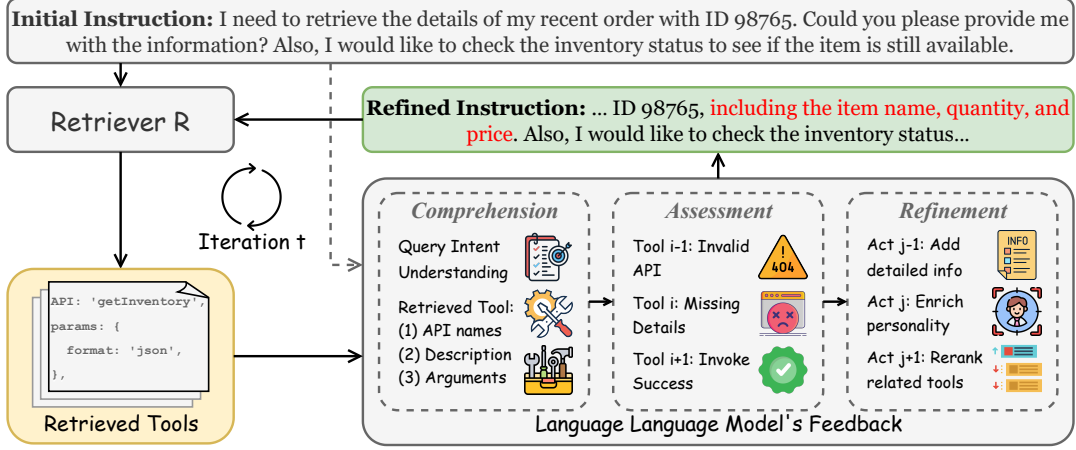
**Initial Instruction:** I need to retrieve the details of my recent order with ID 98765. Could you please provide me with the information? Also, I would like to check the inventory status to see if the item is still available.

Retriever R

**Refined Instruction:** ... ID 98765, including the item name, quantity, and price. Also, I would like to check the inventory status...

Iteration t

API: 'getInventory',
params: {
format: 'json',
},

Retrieved Tools

*Comprehension*

Query Intent Understanding

Retrieved Tool:
(1) API names
(2) Description
(3) Arguments

*Assessment*

Tool i-1: Invalid API

404

Tool i: Missing Details

Tool i+1: Invoke Success

*Refinement*

Act j-1: Add detailed info

INFO

Act j: Enrich personality

Act j+1: Rerank related tools

Language Language Model's Feedback